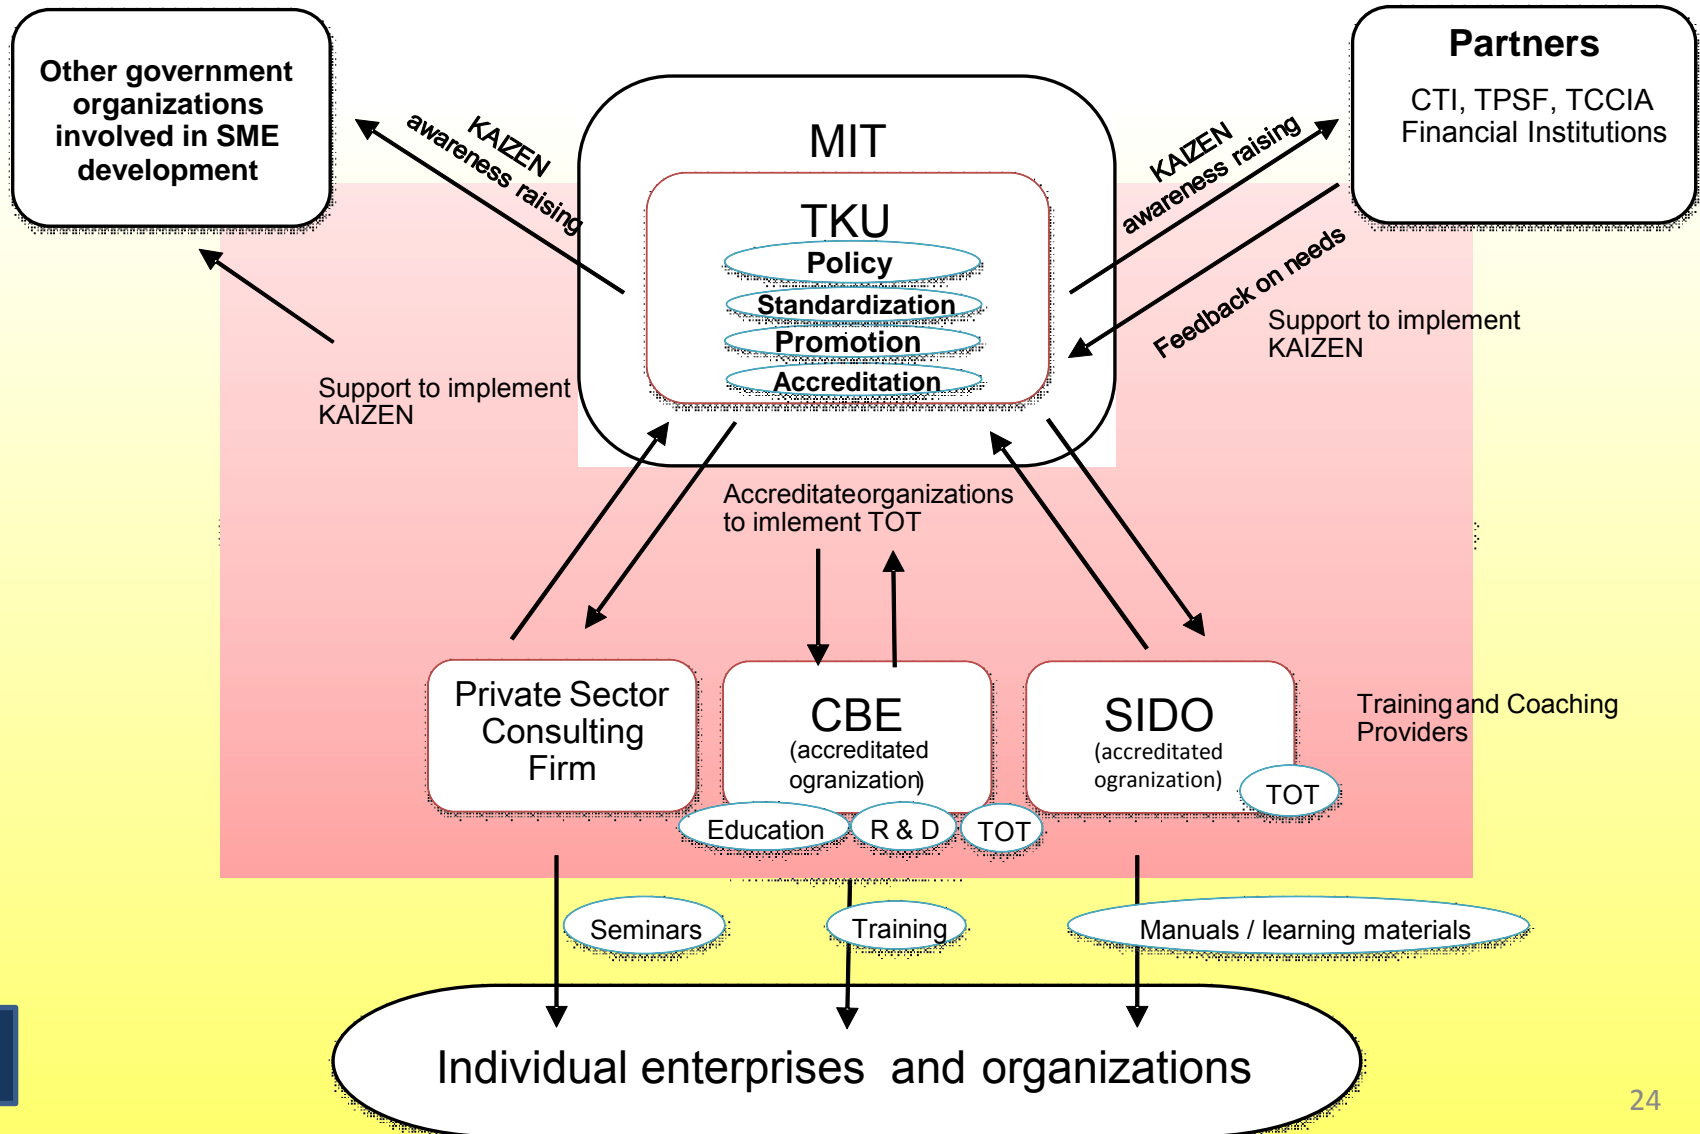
Other government organizations involved in SME development

KAIZEN awareness raising

MIT

TKU

Policy

Standardization

Promotion

Accreditation

KAIZEN awareness raising

Partners

CTI, TPSF, TCCIA Financial Institutions

Feedback on needs

Support to implement KAIZEN

Support to implement KAIZEN

Accreditateorganizations to imlement TOT

Private Sector Consulting Firm

CBE (accreditated ogranization)

SIDO (accreditated ogranization)

TOT

Training and Coaching Providers

Education

R & D

TOT

Seminars

Training

Manuals / learning materials

Individual enterprises and organizations

24